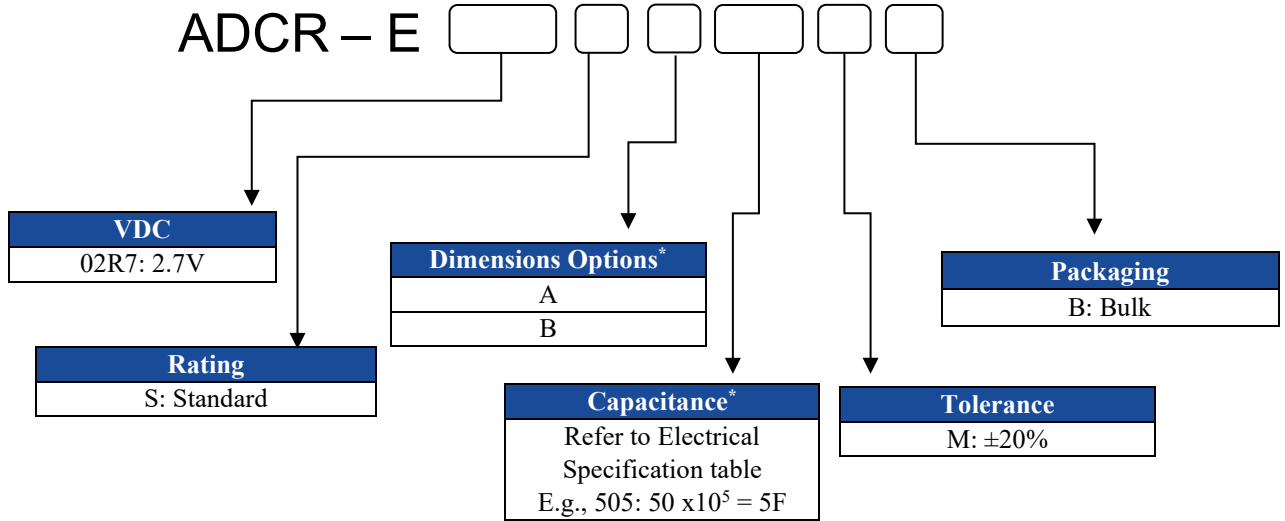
ADCR – E

| VDC |
|---|
| 02R7: 2.7V |

| Rating |
|---|
| S: Standard |

| Dimensions Options* |
|---|
| A |
| B |

| Capacitance* |
|---|
| Refer to Electrical Specification table E.g., 505: 50 x$10^5$ = 5F |

| Tolerance |
|---|
| M: ±20% |

| Packaging |
|---|
| B: Bulk |